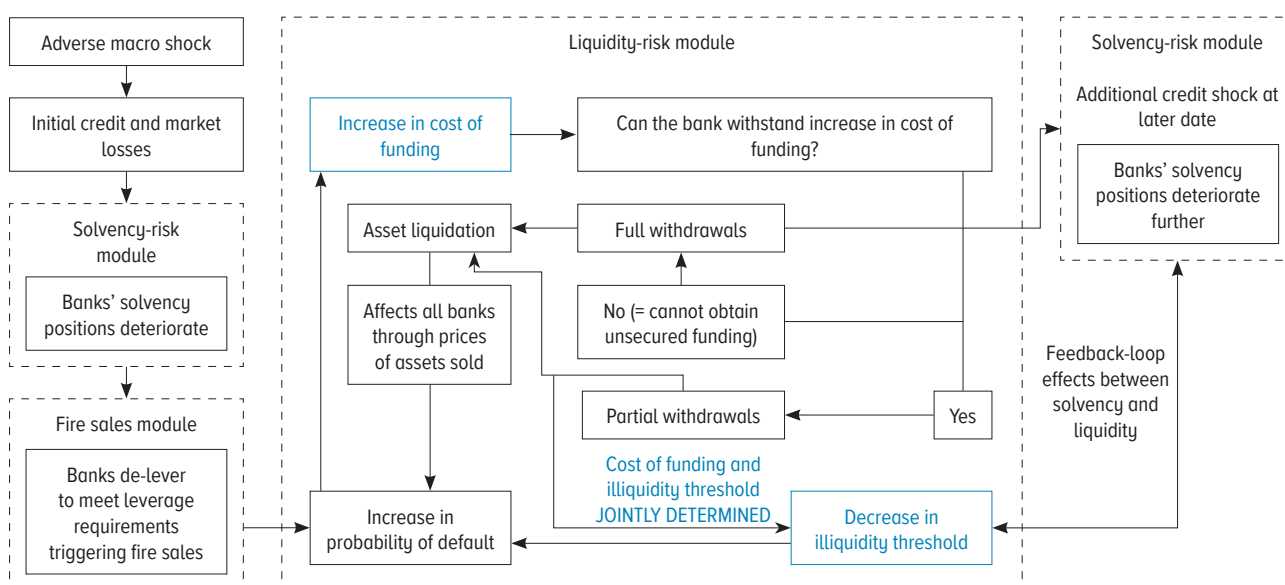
Adverse macro shock

Initial credit and market losses

Solvency-risk module

Banks' solvency positions deteriorate

Fire sales module

Banks de-lever to meet leverage requirements triggering fire sales

Liquidity-risk module

Increase in cost of funding

Can the bank withstand increase in cost of funding?

Asset liquidation

Full withdrawals

Affects all banks through prices of assets sold

No (= cannot obtain unsecured funding)

Partial withdrawals

Yes

Cost of funding and illiquidity threshold JOINTLY DETERMINED

Increase in probability of default

Decrease in illiquidity threshold

Solvency-risk module

Additional credit shock at later date

Banks' solvency positions deteriorate further

Feedback-loop effects between solvency and liquidity